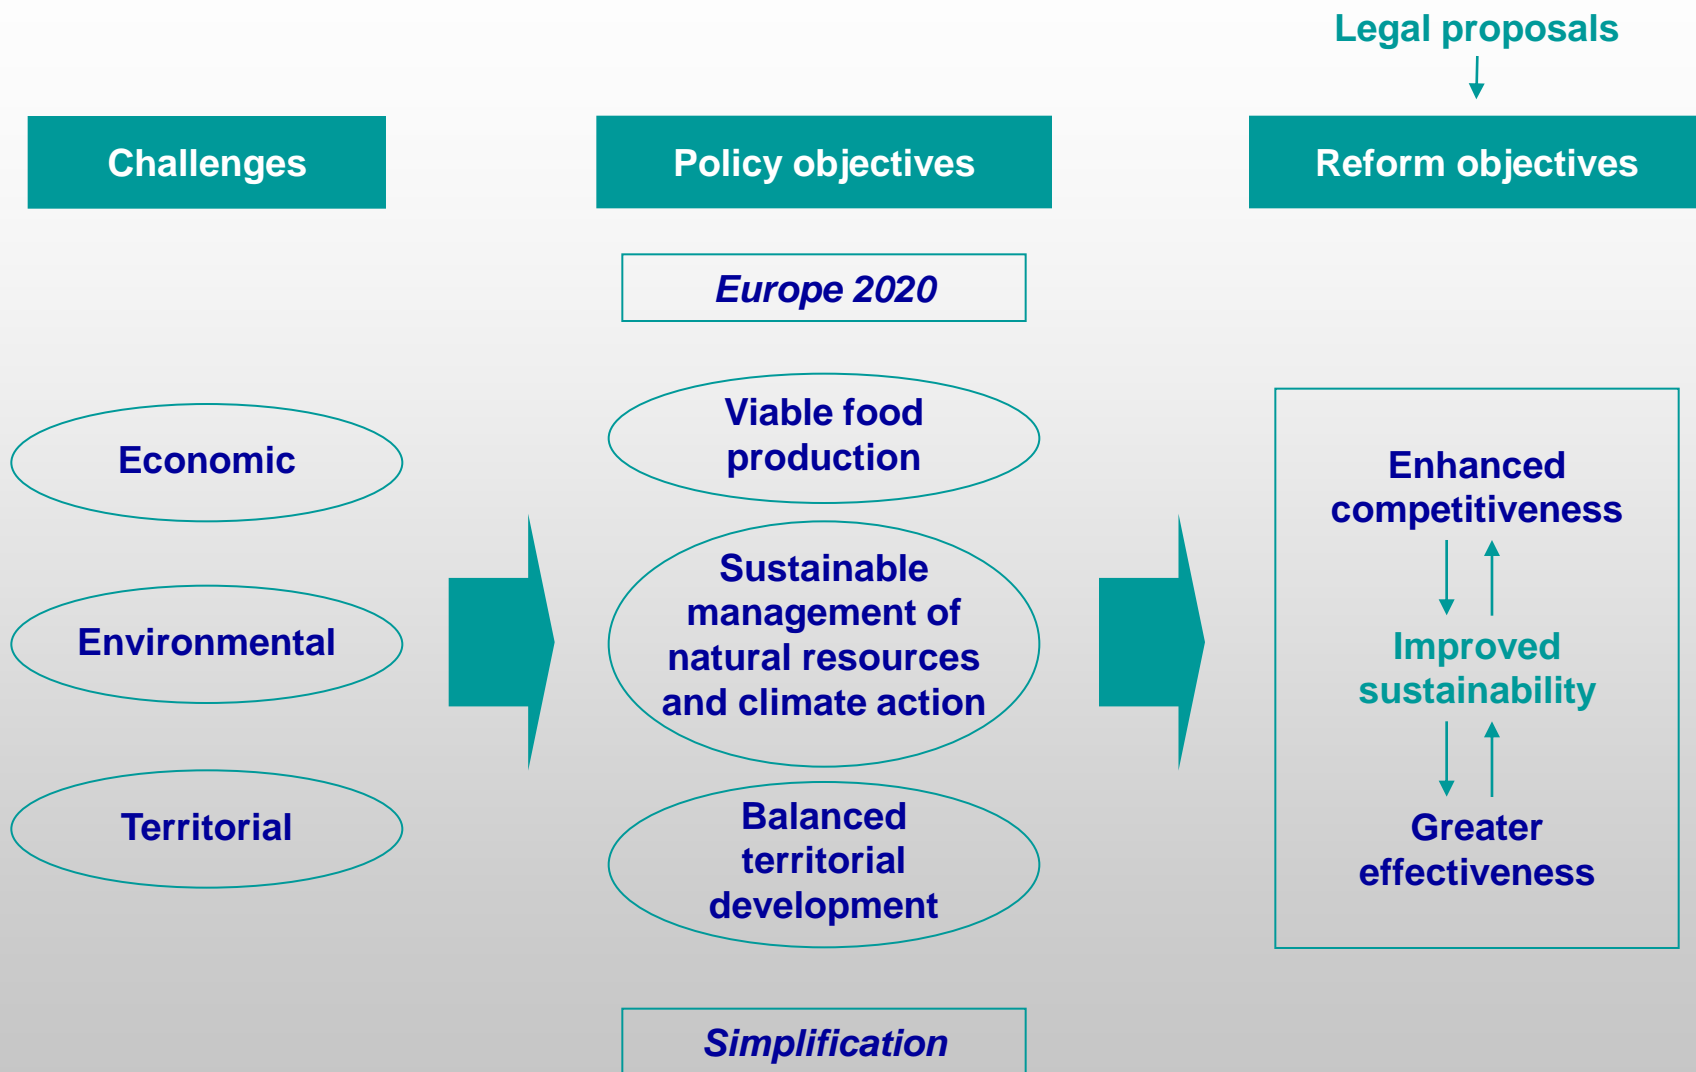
Legal proposals

Challenges

Policy objectives

Reform objectives

Europe 2020

Economic

Environmental

Territorial

Viable food production

Sustainable management of natural resources and climate action

Balanced territorial development

Enhanced competitiveness

Improved sustainability

Greater effectiveness

Simplification